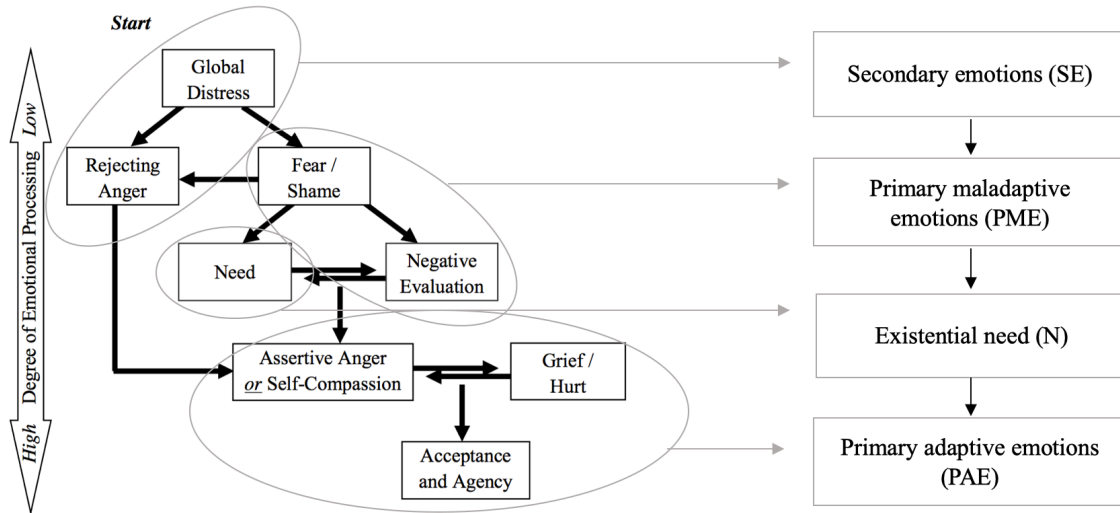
Start

Low

Degree of Emotional Processing

High

Global Distress

Rejecting Anger

Fear / Shame

Need

Negative Evaluation

Assertive Anger *or* Self-Compassion

Grief / Hurt

Acceptance and Agency

Secondary emotions (SE)

Primary maladaptive emotions (PME)

Existential need (N)

Primary adaptive emotions (PAE)